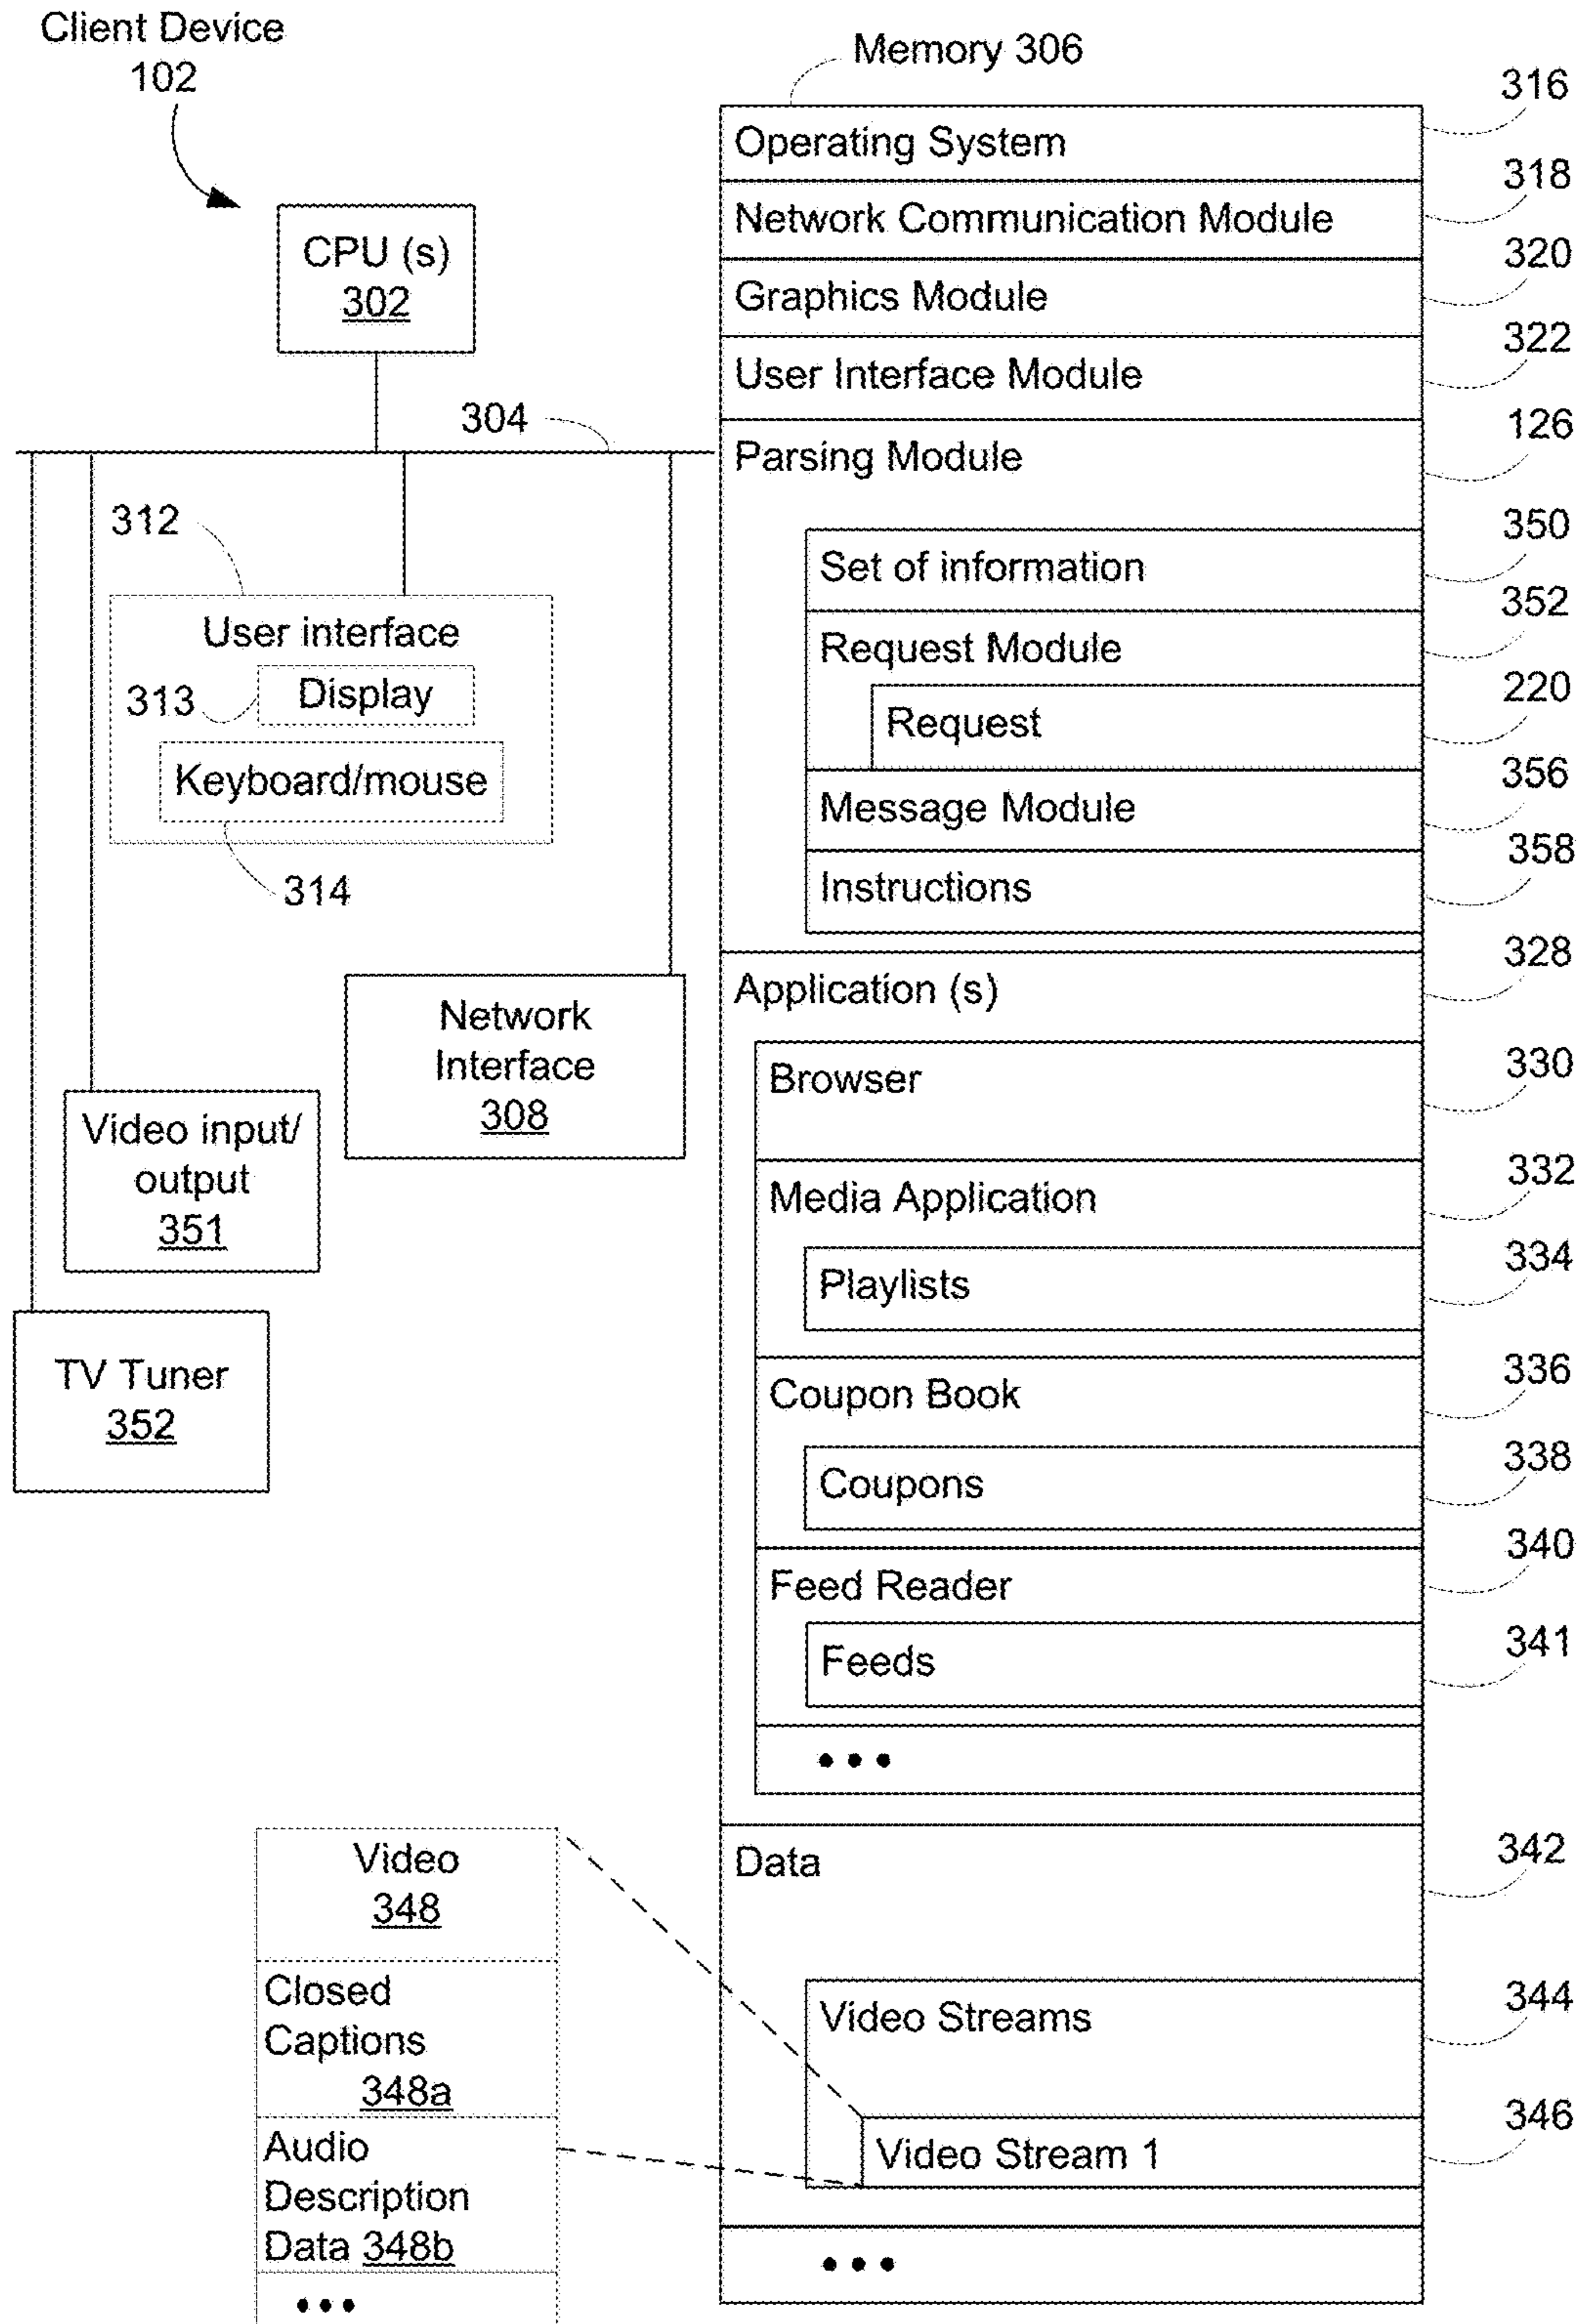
Client Device
102

CPU (s)
302

304

312

User interface

313 Display

Keyboard/mouse

314

Network Interface
308

Video input/ output
351

TV Tuner
352

Memory 306

Operating System 316

Network Communication Module 318

Graphics Module 320

User Interface Module 322

Parsing Module 126

Set of information 350

Request Module 352

Request 220

Message Module 356

Instructions 358

Application (s) 328

Browser 330

Media Application 332

Playlists 334

Coupon Book 336

Coupons 338

Feed Reader 340

Feeds 341

• • •

Data 342

Video Streams 344

Video Stream 1 346

• • •

Video
348

Closed Captions
348a

Audio Description Data 348b

• • •